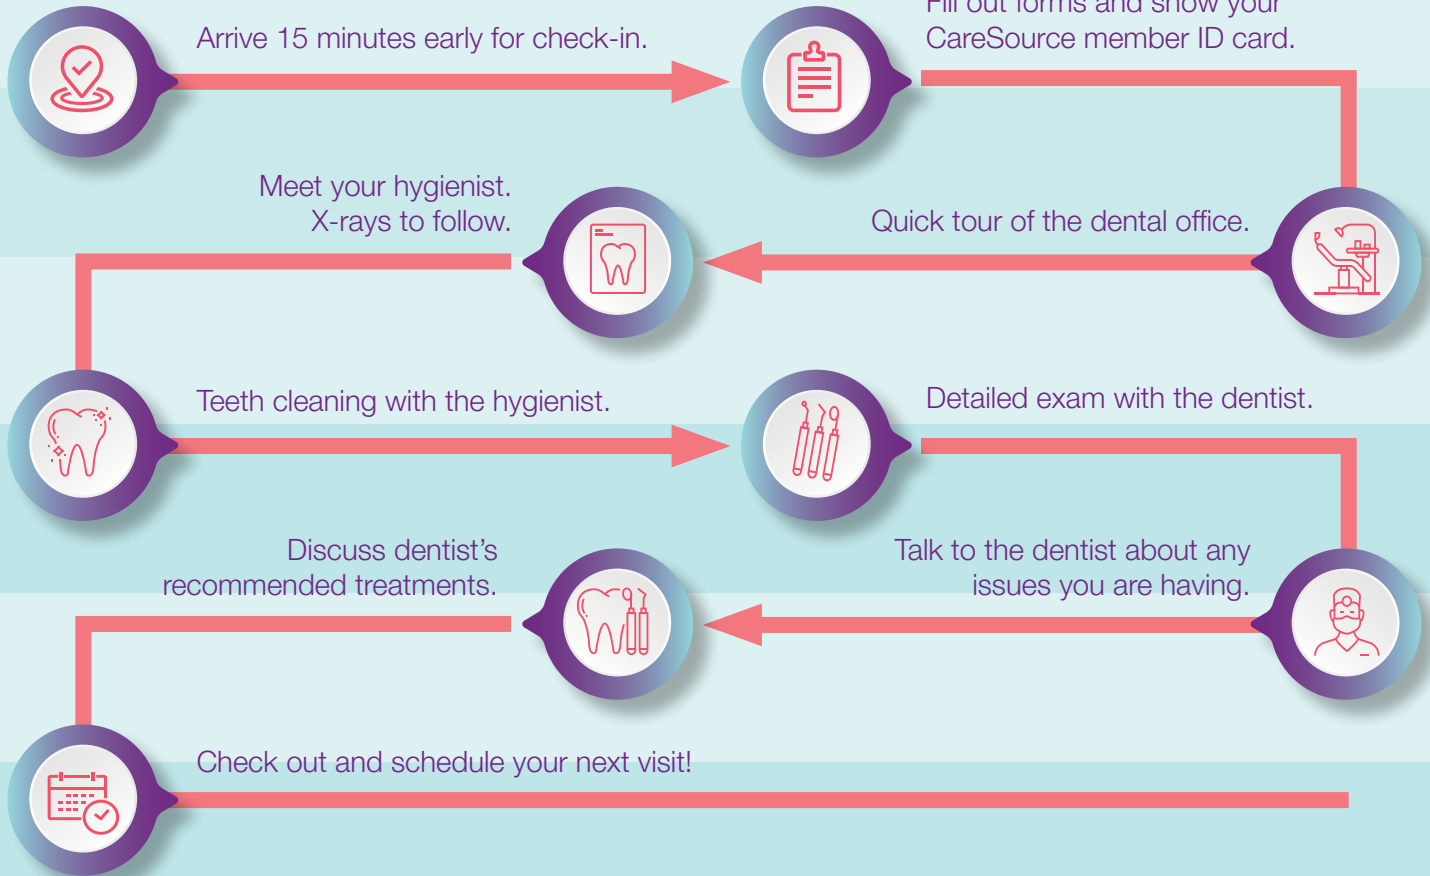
Arrive 15 minutes early for check-in.

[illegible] CareSource member ID card.

Quick tour of the dental office.

Meet your hygienist. X-rays to follow.

Teeth cleaning with the hygienist.

Detailed exam with the dentist.

Talk to the dentist about any issues you are having.

Discuss dentist's recommended treatments.

Check out and schedule your next visit!